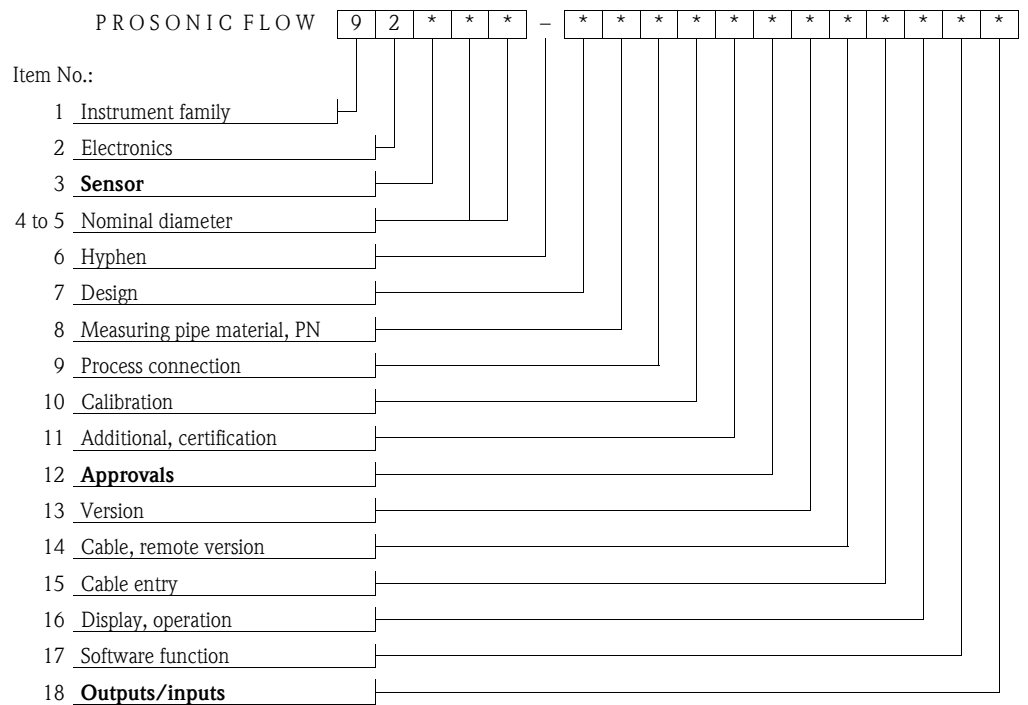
PROSONIC FLOW

| 9 | 2 | * | * | * | – | * | * | * | * | * | * | * | * | * | * | * | * |
|---|---|---|---|---|---|---|---|---|---|---|---|---|---|---|---|---|---|

Item No.:

1 Instrument family
2 Electronics
3 **Sensor**
4 to 5 Nominal diameter
6 Hyphen
7 Design
8 Measuring pipe material, PN
9 Process connection
10 Calibration
11 Additional, certification
12 **Approvals**
13 Version
14 Cable, remote version
15 Cable entry
16 Display, operation
17 Software function
18 **Outputs/inputs**